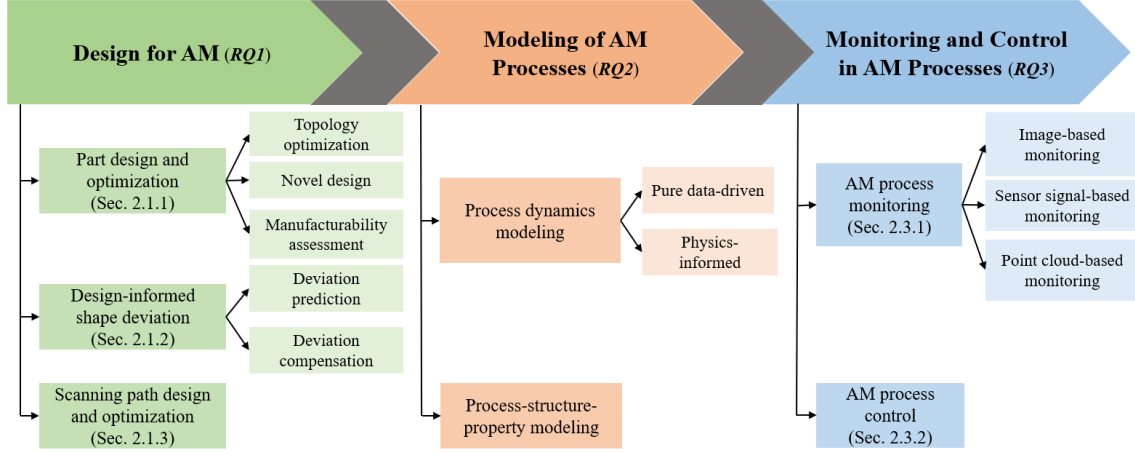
Design for AM (RQ1)

Modeling of AM Processes (RQ2)

Monitoring and Control in AM Processes (RQ3)

Part design and optimization (Sec. 2.1.1)

Topology optimization

Novel design

Manufacturability assessment

Design-informed shape deviation (Sec. 2.1.2)

Deviation prediction

Deviation compensation

Scanning path design and optimization (Sec. 2.1.3)

Process dynamics modeling

Pure data-driven

Physics-informed

Process-structure-property modeling

AM process monitoring (Sec. 2.3.1)

Image-based monitoring

Sensor signal-based monitoring

Point cloud-based monitoring

AM process control (Sec. 2.3.2)